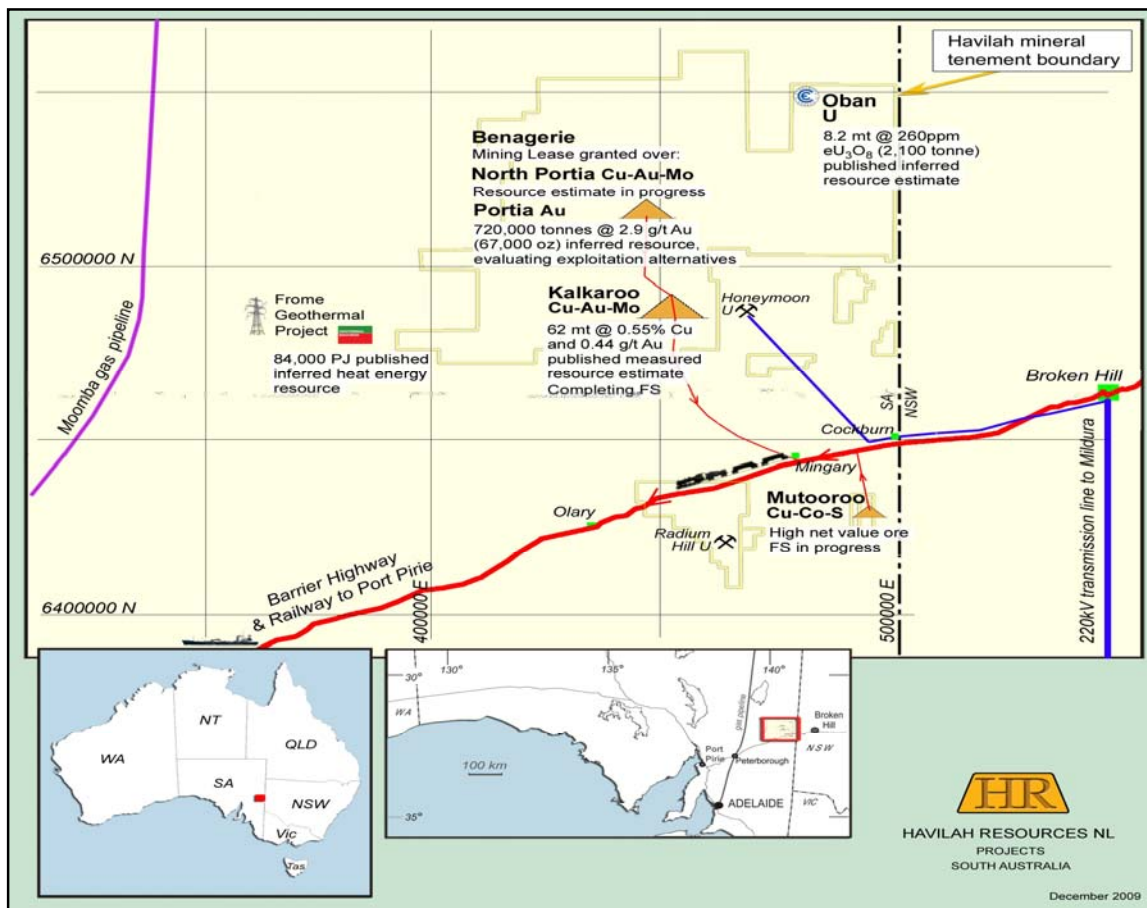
Havilah mineral tenement boundary

Oban
U
8.2 mt @ 260ppm $eU_3O_8$ (2,100 tonne) published inferred resource estimate

Benagerie
Mining Lease granted over:
North Portia Cu-Au-Mo
Resource estimate in progress
Portia Au
720,000 tonnes @ 2.9 g/t Au (67,000 oz) inferred resource, evaluating exploitation alternatives

6500000 N

Moomba gas pipeline

Frome Geothermal Project
84,000 PJ published inferred heat energy resource

Kalkaroo
Cu-Au-Mo
62 mt @ 0.55% Cu and 0.44 g/t Au published measured resource estimate
Completing FS

Honeymoon U

SA
NSW

Broken Hill

Cockburn

Mingary

Mutooroo
Cu-Co-S
High net value ore
FS in progress

Olary

Radium Hill U

Barrier Highway & Railway to Port Pirie

6400000 N

400000 E

500000 E

220kV transmission line to Mildura

WA
NT
QLD
SA
NSW
Vic
Tas

130°
135°
140°
30°
35°
WA
gas pipeline
Broken Hill
NSW
Port Pirie
Peterborough
100 km
ADELAIDE
VIC

HR
HAVILAH RESOURCES NL
PROJECTS
SOUTH AUSTRALIA

December 2009